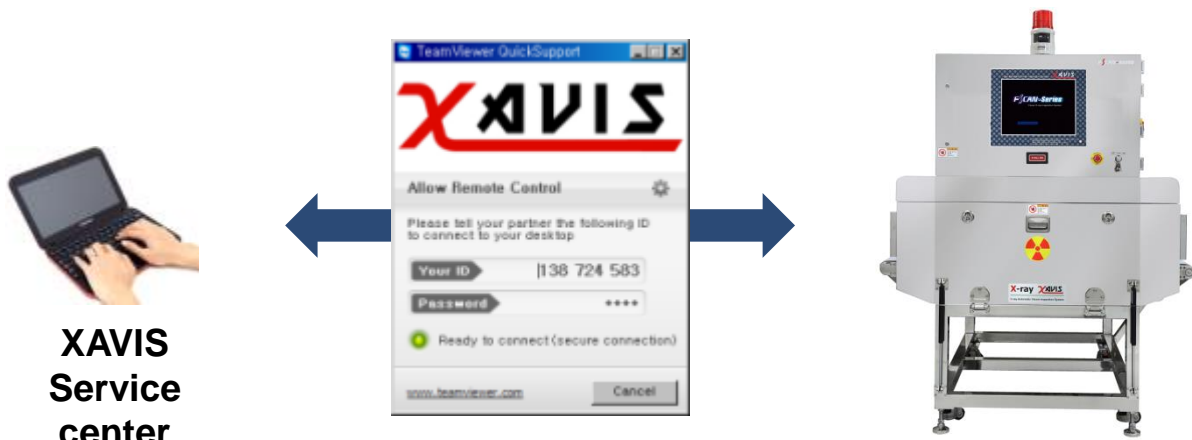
XAVIS Service center

TeamViewer QuickSupport

XAVIS

Allow Remote Control

Please tell your partner the following ID to connect to your desktop

Your ID |138 724 583

Password ****

Ready to connect (secure connection)

www.teamviewer.com

Cancel

XAVIS

X-ray XAVIS